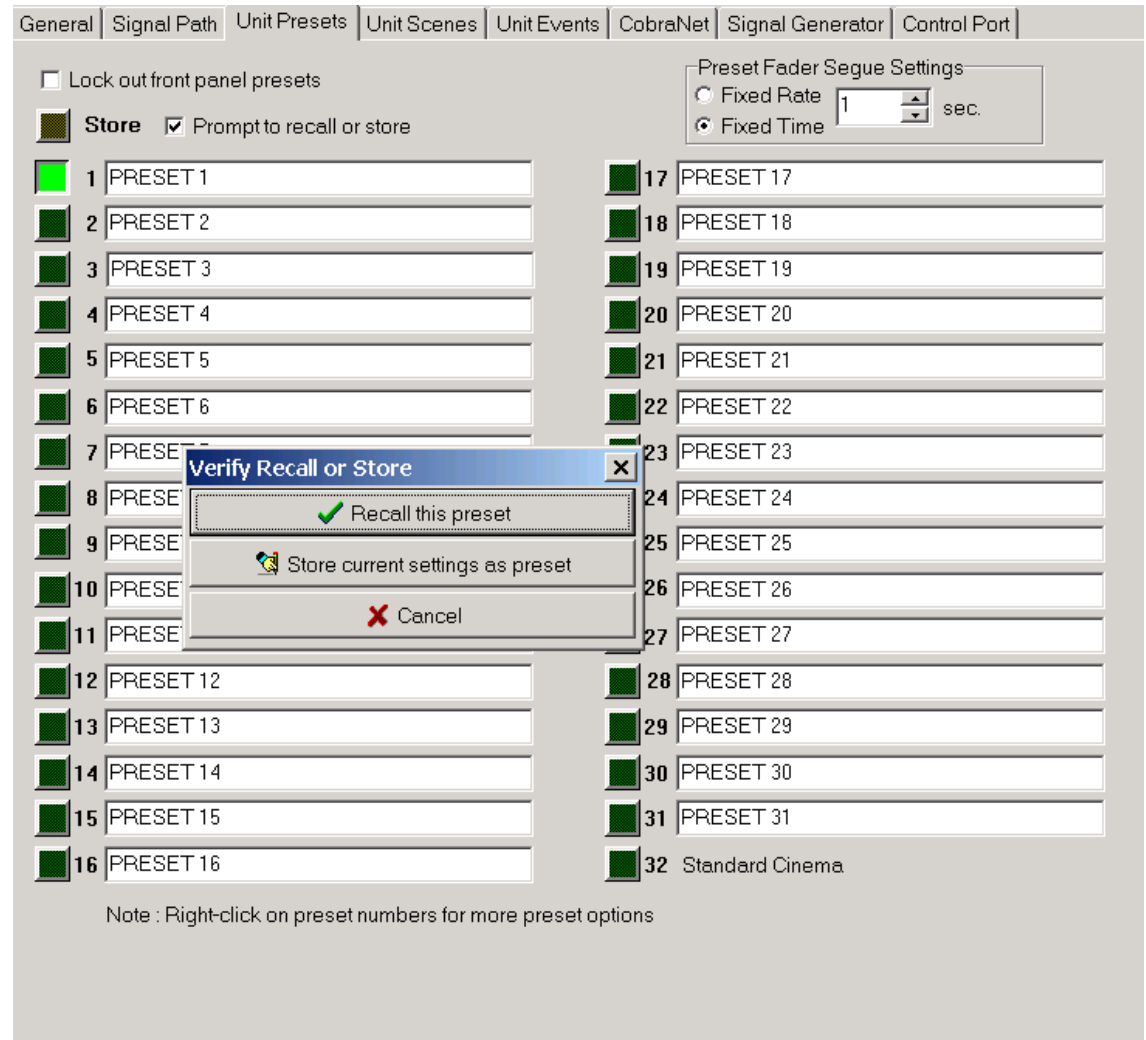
General | Signal Path | Unit Presets | Unit Scenes | Unit Events | CobraNet | Signal Generator | Control Port

Lock out front panel presets

Preset Fader Segue Settings
Fixed Rate
Fixed Time
1 sec.

Store Prompt to recall or store

1 PRESET 1
2 PRESET 2
3 PRESET 3
4 PRESET 4
5 PRESET 5
6 PRESET 6
7 PRESET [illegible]
8 PRESET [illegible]
9 PRESET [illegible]
10 PRESET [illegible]
11 PRESET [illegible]
12 PRESET 12
13 PRESET 13
14 PRESET 14
15 PRESET 15
16 PRESET 16

17 PRESET 17
18 PRESET 18
19 PRESET 19
20 PRESET 20
21 PRESET 21
22 PRESET 22
23 PRESET 23
24 PRESET 24
25 PRESET 25
26 PRESET 26
27 PRESET 27
28 PRESET 28
29 PRESET 29
30 PRESET 30
31 PRESET 31
32 Standard Cinema

Verify Recall or Store
Recall this preset
Store current settings as preset
Cancel

Note : Right-click on preset numbers for more preset options